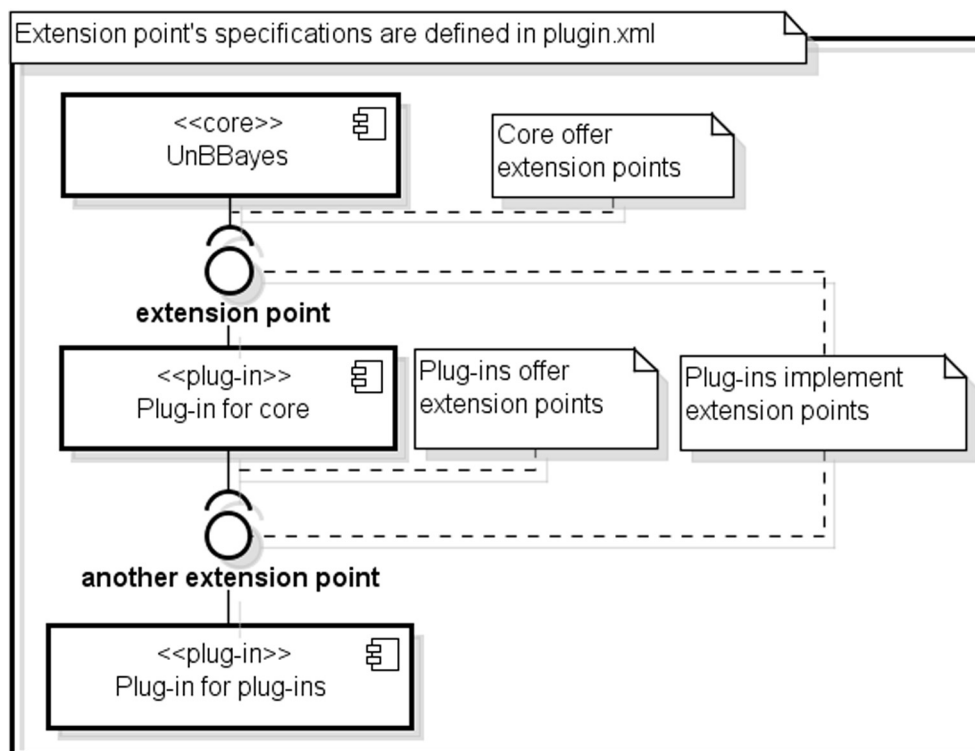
Extension point's specifications are defined in plugin.xml

<<core>>
UnBBayes

Core offer extension points

extension point

<<plug-in>>
Plug-in for core

Plug-ins offer extension points

Plug-ins implement extension points

another extension point

<<plug-in>>
Plug-in for plug-ins